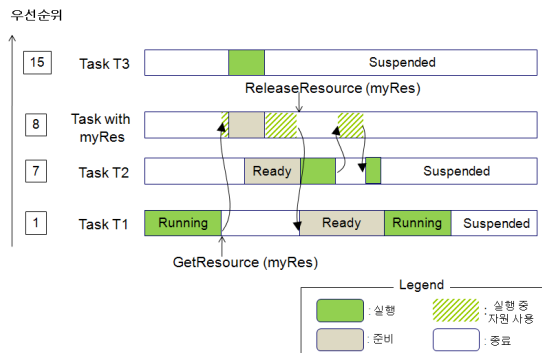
우선순위

15 Task T3 Suspended

ReleaseResource (myRes)

8 Task with myRes

7 Task T2 Ready Suspended

1 Task T1 Running Ready Running Suspended

GetResource (myRes)

Legend

: 실행

: 실행 중 자원 사용

: 준비

: 종료